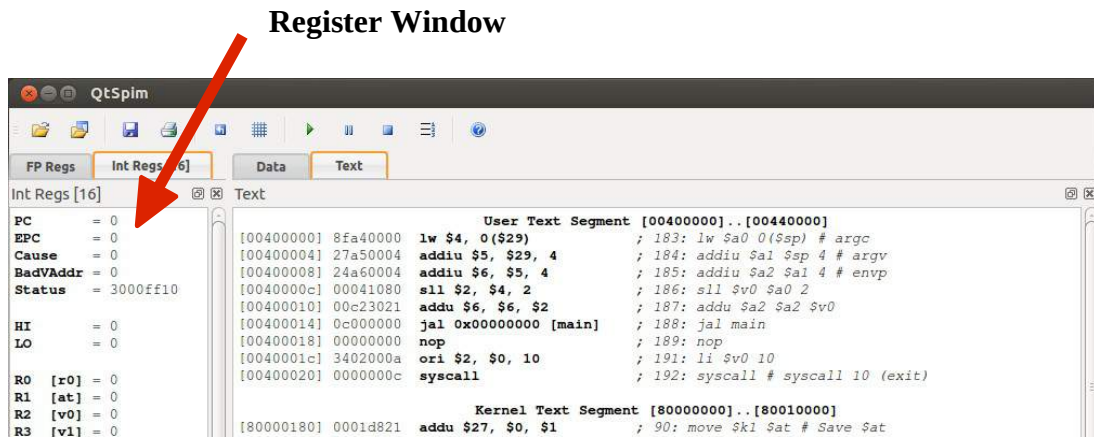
Register Window

QtSpim

FP Regs | Int Regs [16] | Data | Text

Int Regs [16]

PC = 0
EPC = 0
Cause = 0
BadVAddr = 0
Status = 3000ff10

HI = 0
LO = 0

R0 [r0] = 0
R1 [at] = 0
R2 [v0] = 0
R3 [v1] = 0

Text

User Text Segment [00400000]..[00440000]
[00400000] 8fa40000 lw $4, 0($29) ; 183: lw $a0 0($sp) # argc
[00400004] 27a50004 addiu $5, $29, 4 ; 184: addiu $a1 $sp 4 # argv
[00400008] 24a60004 addiu $6, $5, 4 ; 185: addiu $a2 $a1 4 # envp
[0040000c] 00041080 sll $2, $4, 2 ; 186: sll $v0 $a0 2
[00400010] 00c23021 addu $6, $6, $2 ; 187: addu $a2 $a2 $v0
[00400014] 0c000000 jal 0x00000000 [main] ; 188: jal main
[00400018] 00000000 nop ; 189: nop
[0040001c] 3402000a ori $2, $0, 10 ; 191: li $v0 10
[00400020] 0000000c syscall ; 192: syscall # syscall 10 (exit)

Kernel Text Segment [80000000]..[80010000]
[80000180] 0001d821 addu $27, $0, $1 ; 90: move $k1 $at # Save $at